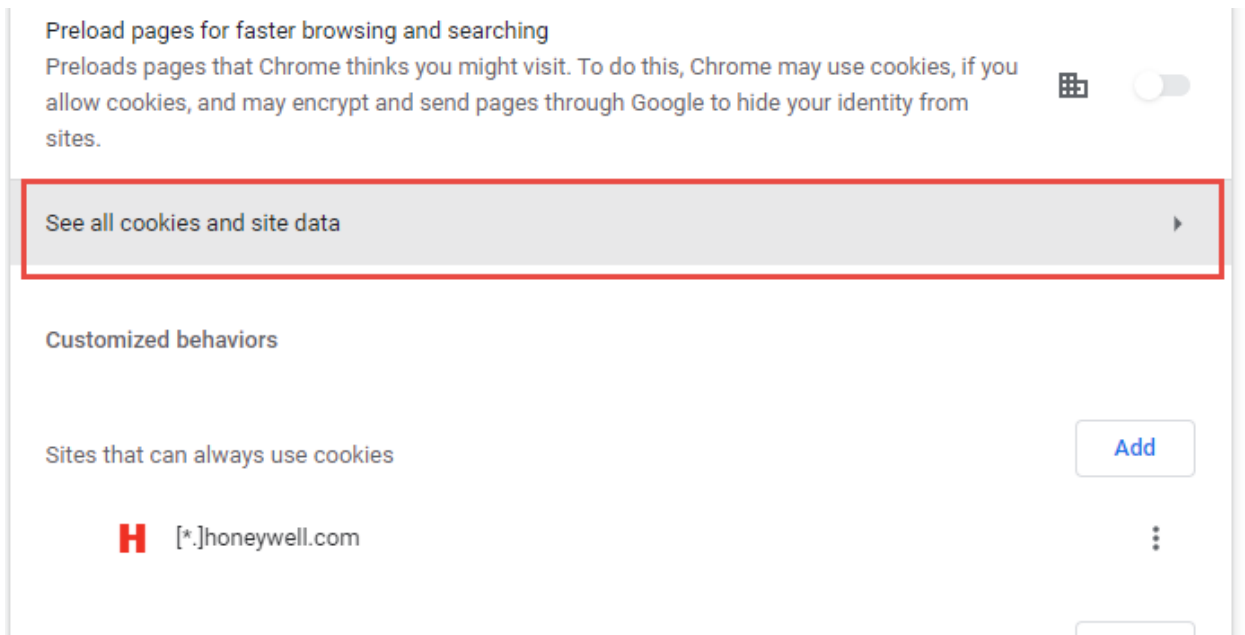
Preload pages for faster browsing and searching
Preloads pages that Chrome thinks you might visit. To do this, Chrome may use cookies, if you allow cookies, and may encrypt and send pages through Google to hide your identity from sites.

See all cookies and site data

Customized behaviors

Sites that can always use cookies

Add

H [*.]honeywell.com